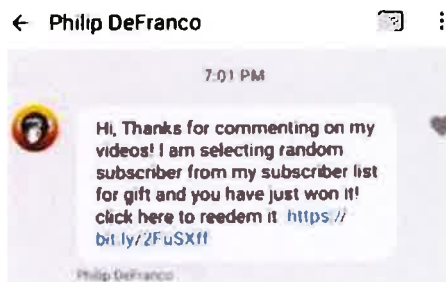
← Philip DeFranco

7:01 PM

Hi, Thanks for commenting on my videos! I am selecting random subscriber from my subscriber list for gift and you have just won it! click here to reedem it https:// bit.ly/2FuSXff

Philip DeFranco